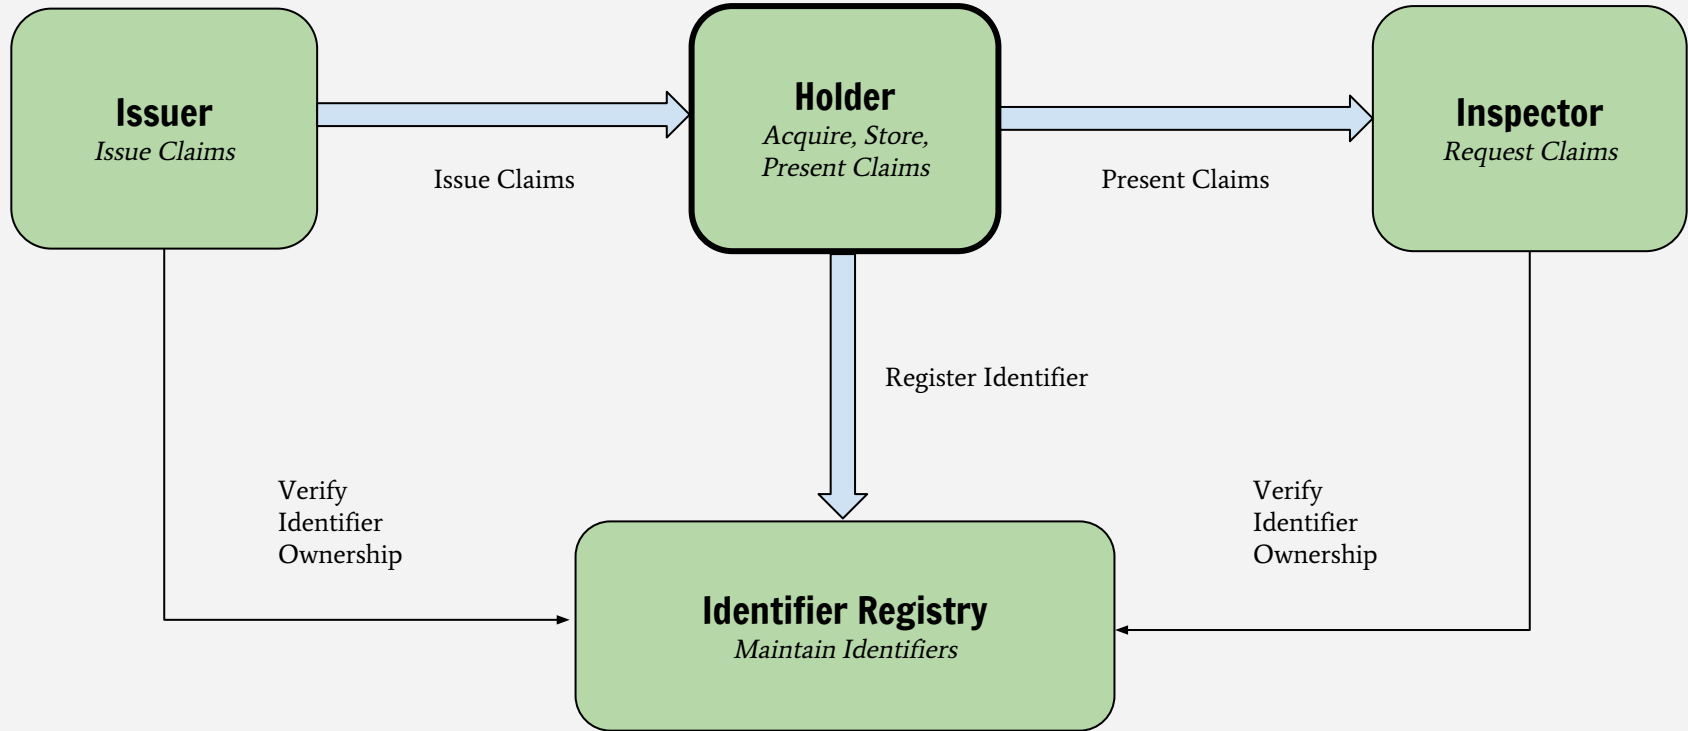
Issuer
Issue Claims

Issue Claims

Holder
Acquire, Store, Present Claims

Present Claims

Inspector
Request Claims

Register Identifier

Verify Identifier Ownership

Verify Identifier Ownership

Identifier Registry
Maintain Identifiers